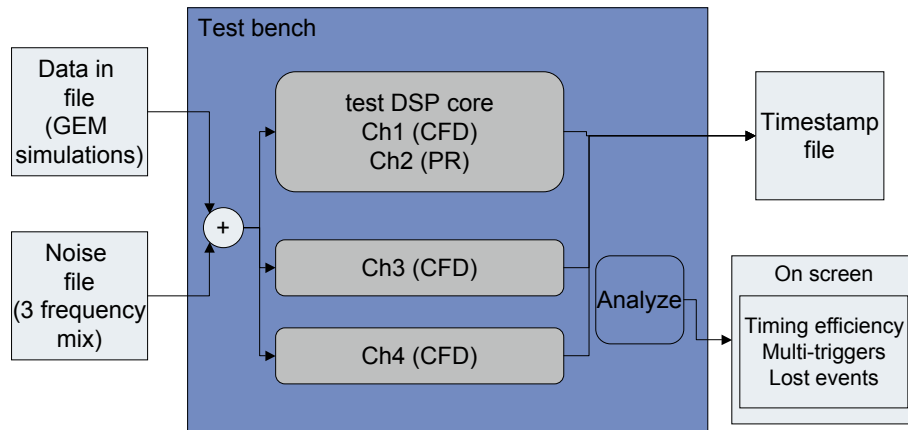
Test bench

Data in file (GEM simulations)

Noise file (3 frequency mix)

+

test DSP core
Ch1 (CFD)
Ch2 (PR)

Ch3 (CFD)

Ch4 (CFD)

Analyze

Timestamp file

On screen

Timing efficiency
Multi-triggers
Lost events